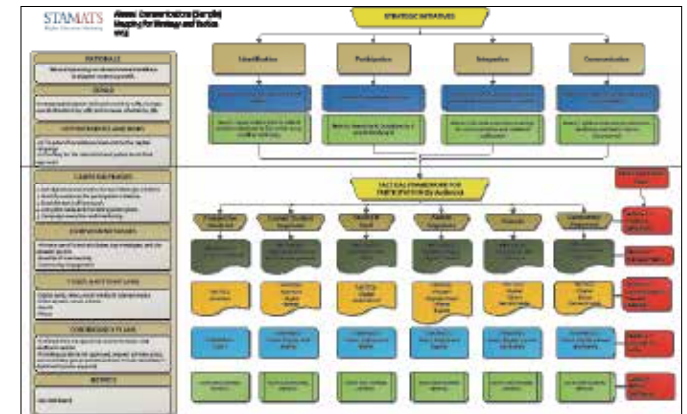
STAMATS
Higher Education Marketing

Alumni Communications (Sample)
Mapping for Strategy and Tactics
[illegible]

STRATEGIC INITIATIVES

Identification
Participation
Integration
Cumulation

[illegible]
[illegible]
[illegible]
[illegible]

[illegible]
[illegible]
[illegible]
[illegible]

RATIONALE
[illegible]

GOALS
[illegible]

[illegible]
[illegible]

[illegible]
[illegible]

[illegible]
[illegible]

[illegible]
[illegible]

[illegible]
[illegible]

METRICS
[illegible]

TACTICAL FRAMEWORK FOR PARTICIPATION (Audience)

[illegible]
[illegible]
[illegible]
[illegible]
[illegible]
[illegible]
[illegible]